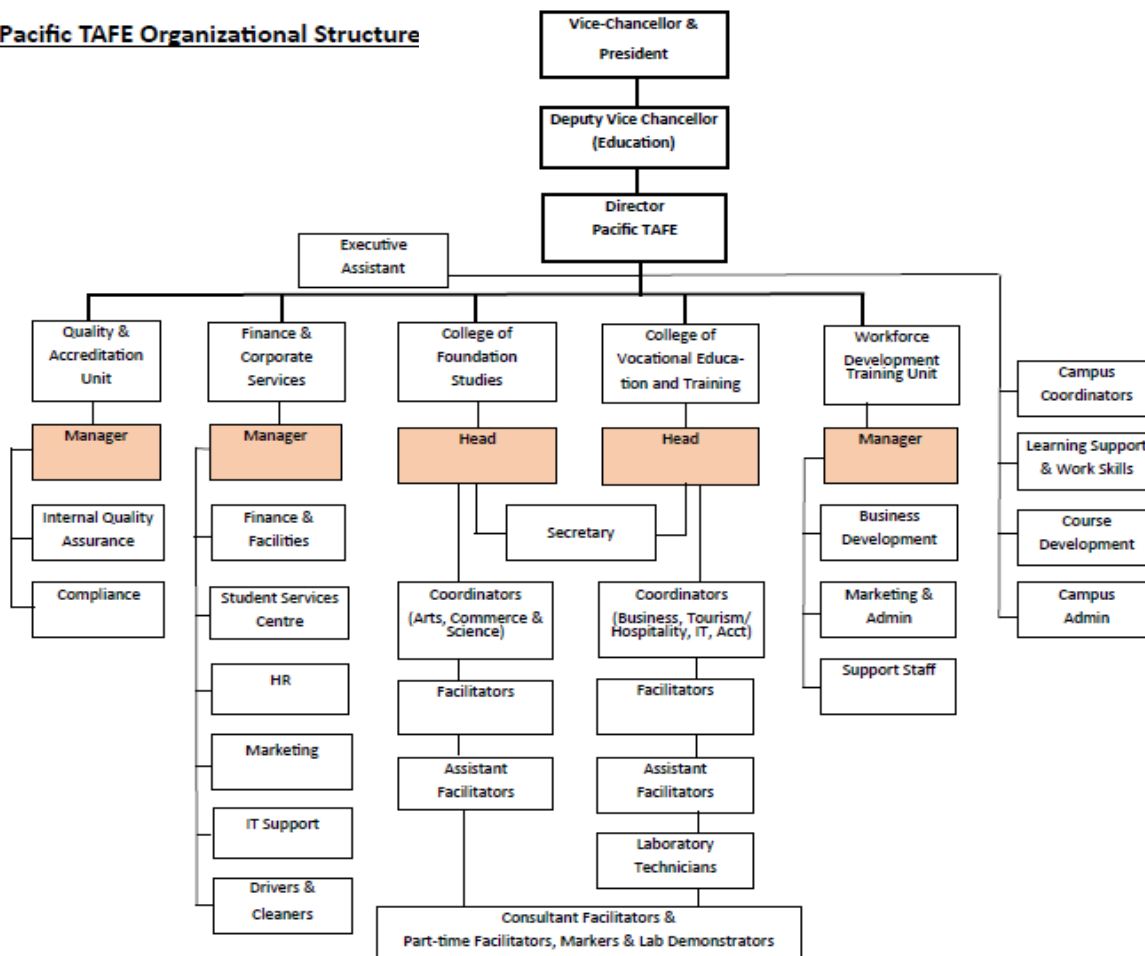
Pacific TAFE Organizational Structure

Vice-Chancellor & President

Deputy Vice Chancellor (Education)

Director Pacific TAFE

Executive Assistant

Quality & Accreditation Unit

Manager

Internal Quality Assurance

Compliance

Finance & Corporate Services

Manager

Finance & Facilities

Student Services Centre

HR

Marketing

IT Support

Drivers & Cleaners

College of Foundation Studies

Head

Coordinators (Arts, Commerce & Science)

Facilitators

Assistant Facilitators

Secretary

College of Vocational Education and Training

Head

Coordinators (Business, Tourism/ Hospitality, IT, Acct)

Facilitators

Assistant Facilitators

Laboratory Technicians

Consultant Facilitators & Part-time Facilitators, Markers & Lab Demonstrators

Workforce Development Training Unit

Manager

Business Development

Marketing & Admin

Support Staff

Campus Coordinators

Learning Support & Work Skills

Course Development

Campus Admin